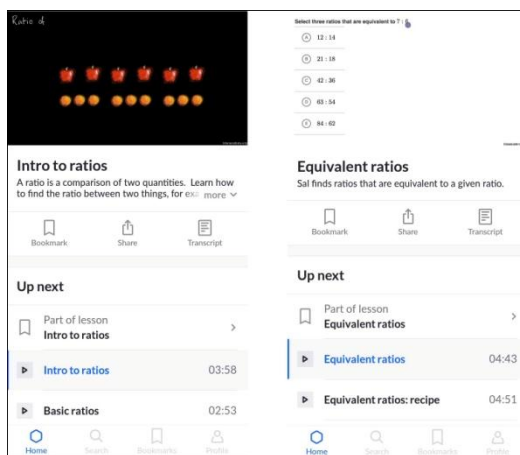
Ratio of

Intro to ratios

A ratio is a comparison of two quantities. Learn how to find the ratio between two things, for ex more

Bookmark Share Transcript

Up next

Part of lesson
Intro to ratios

Intro to ratios 03:58

Basic ratios 02:53

Home Search Bookmarks Profile

Select three ratios that are equivalent to 7 : 6

A 12 : 14
B 21 : 18
C 42 : 36
D 63 : 54
E 84 : 62

Equivalent ratios

Sal finds ratios that are equivalent to a given ratio.

Bookmark Share Transcript

Up next

Part of lesson
Equivalent ratios

Equivalent ratios 04:43

Equivalent ratios: recipe 04:51

Home Search Bookmarks Profile